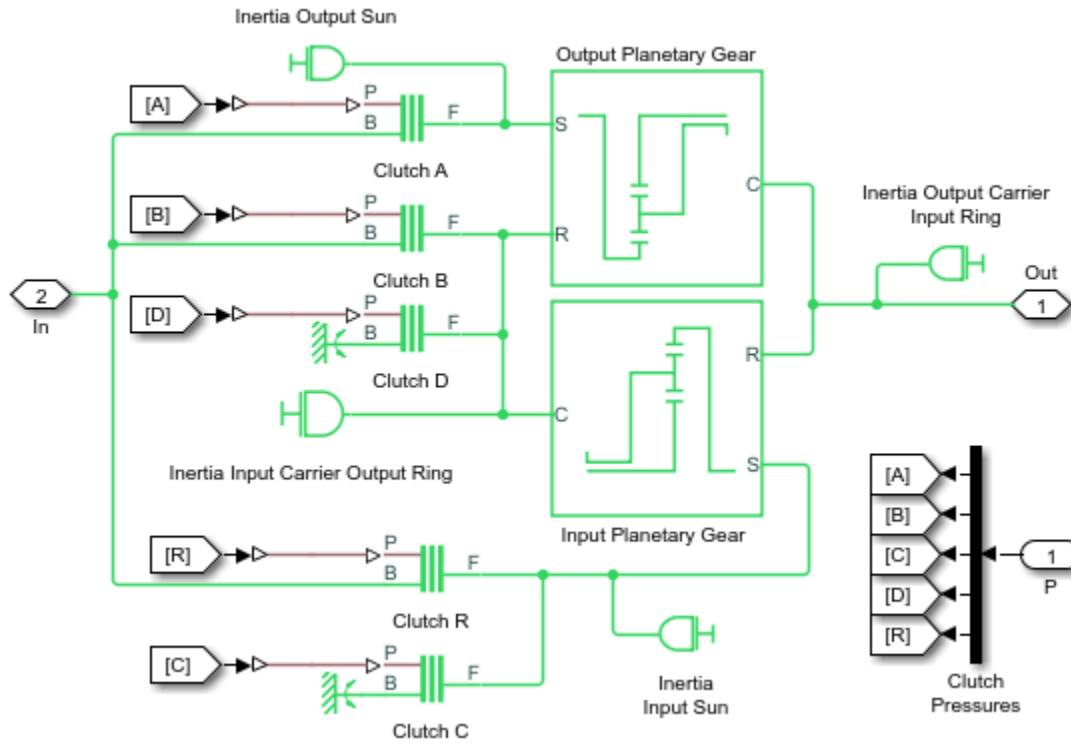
Inertia Output Sun

Output Planetary Gear

[A]
P
B
F
Clutch A

S

C

Inertia Output Carrier Input Ring

[B]
P
B
F
R
Clutch B

Out
1

2
In

[D]
P
B
F
Clutch D

R

C

Inertia Input Carrier Output Ring

S

Input Planetary Gear

[A]
[B]
[C]
[D]
[R]

1
P

Clutch Pressures

[R]
P
B
F
Clutch R

Inertia Input Sun

[C]
P
B
F
Clutch C